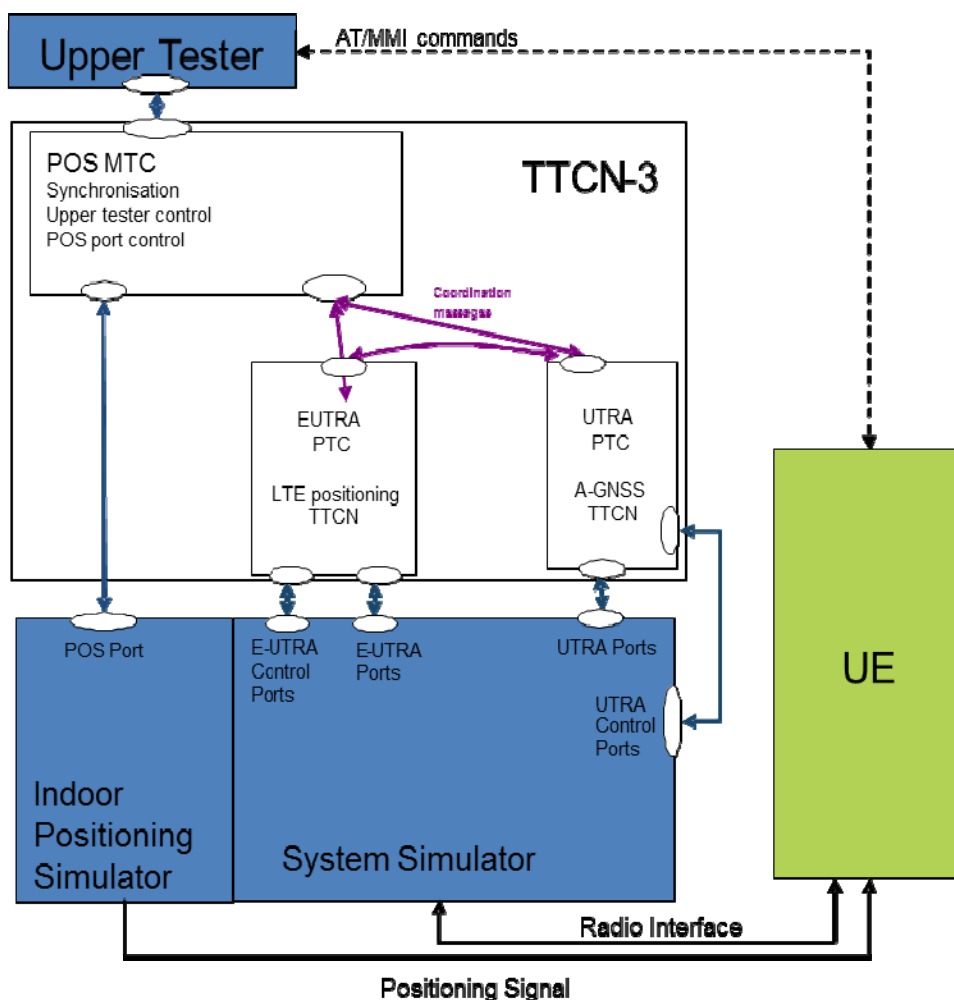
Upper Tester

AT/MMI commands

POS MTC
Synchronisation
Upper tester control
POS port control

TTCN-3

Coordination messages

EUTRA
PTC

LTE positioning
TTCN

UTRA
PTC

A-GNSS
TTCN

UE

POS Port

E-UTRA
Control
Ports

E-UTRA
Ports

UTRA Ports

UTRA
Control
Ports

Indoor
Positioning
Simulator

System Simulator

Radio Interface

Positioning Signal